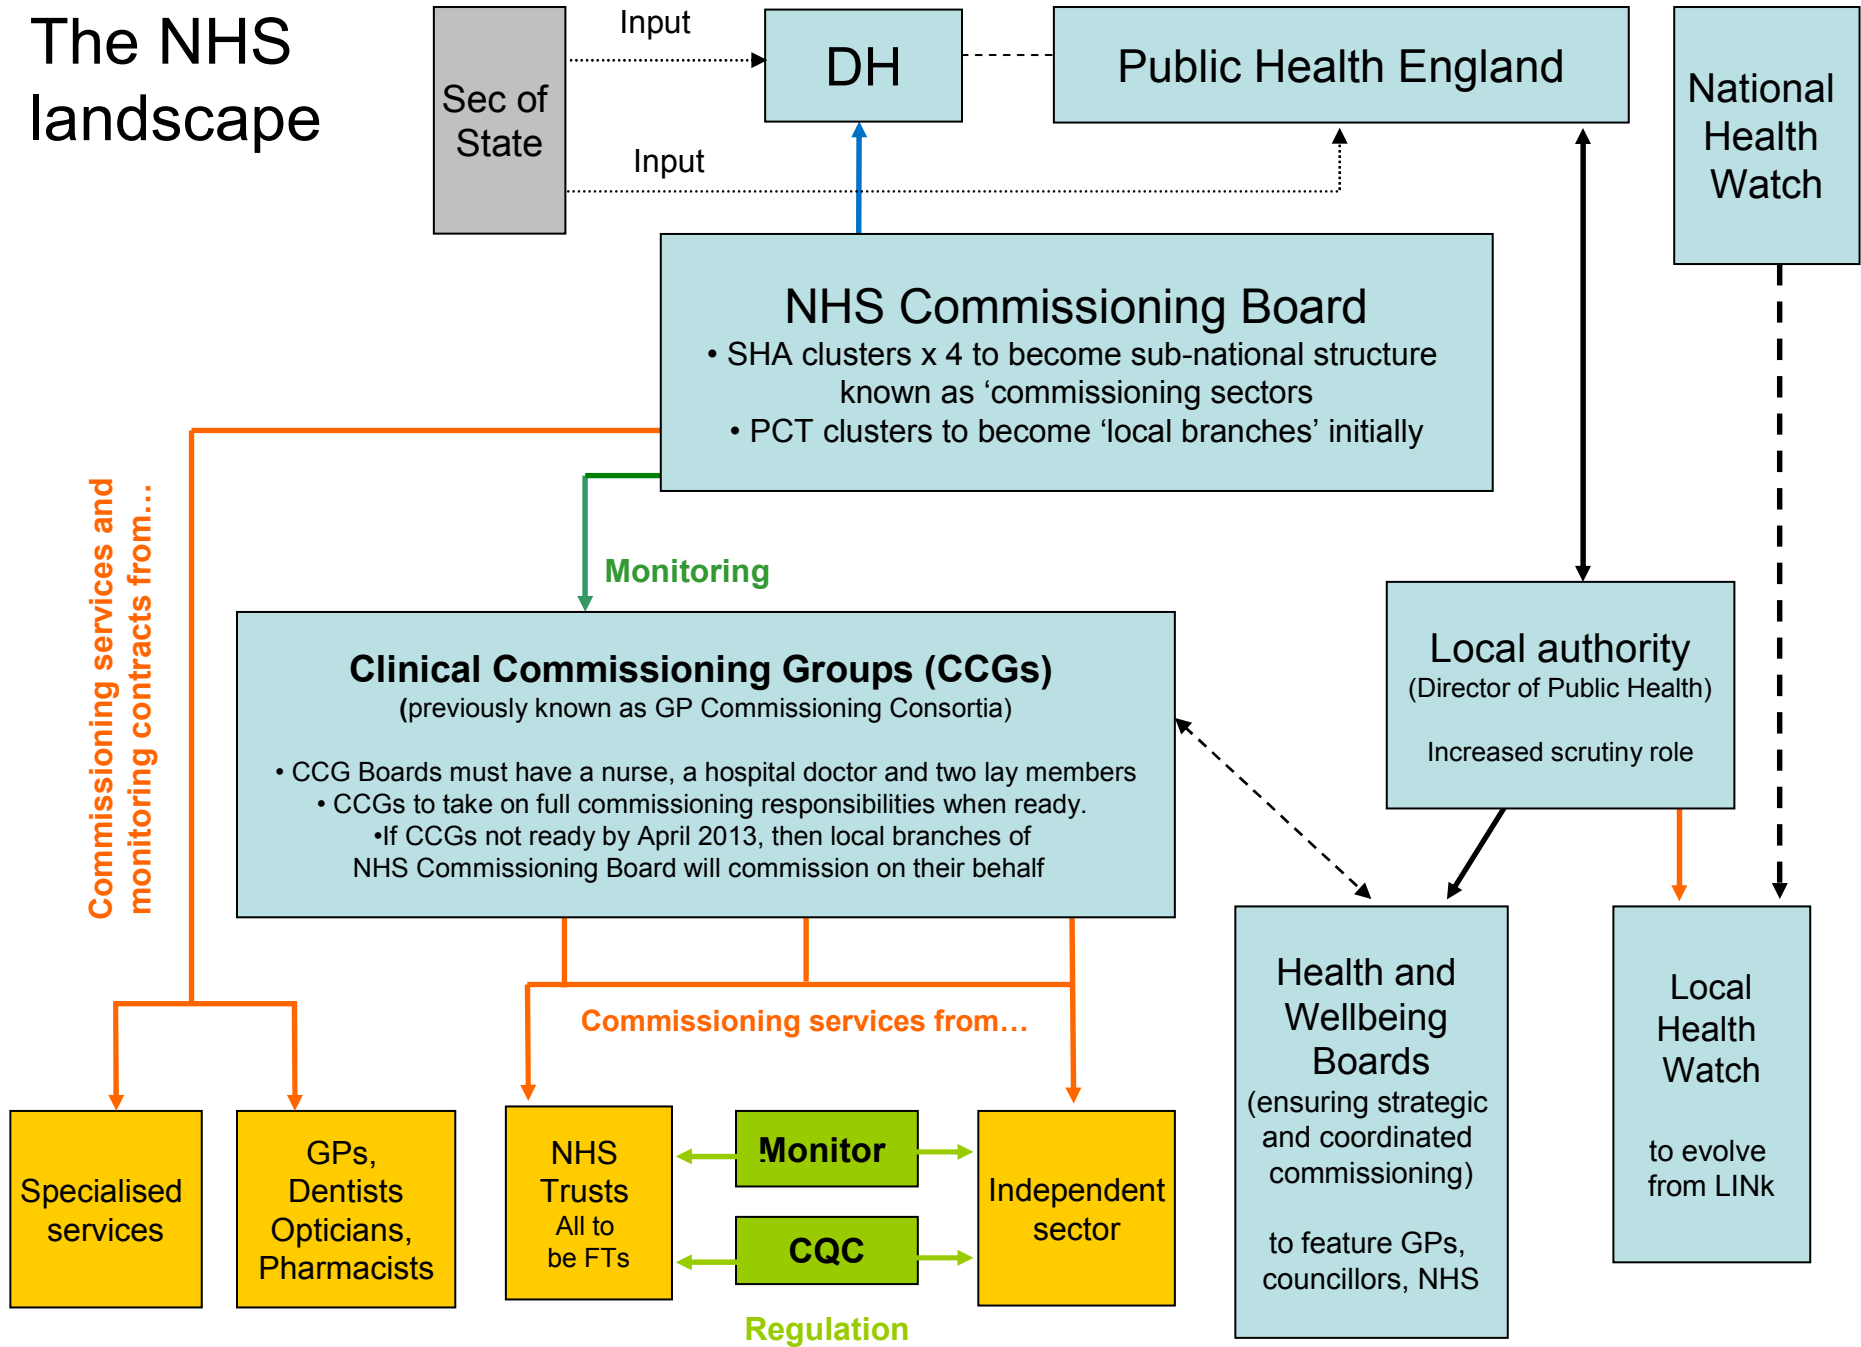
The NHS landscape

Sec of State

Input

Input

DH

Public Health England

National Health Watch

NHS Commissioning Board
• SHA clusters x 4 to become sub-national structure known as ‘commissioning sectors
• PCT clusters to become ‘local branches’ initially

Commissioning services and monitoring contracts from…

Monitoring

Clinical Commissioning Groups (CCGs)
(previously known as GP Commissioning Consortia)

• CCG Boards must have a nurse, a hospital doctor and two lay members
• CCGs to take on full commissioning responsibilities when ready.
•If CCGs not ready by April 2013, then local branches of NHS Commissioning Board will commission on their behalf

Local authority
(Director of Public Health)

Increased scrutiny role

Commissioning services from…

Health and Wellbeing Boards
(ensuring strategic and coordinated commissioning)

to feature GPs, councillors, NHS

Local Health Watch

to evolve from LINk

Specialised services

GPs, Dentists Opticians, Pharmacists

NHS Trusts
All to be FTs

Monitor

CQC

Independent sector

Regulation